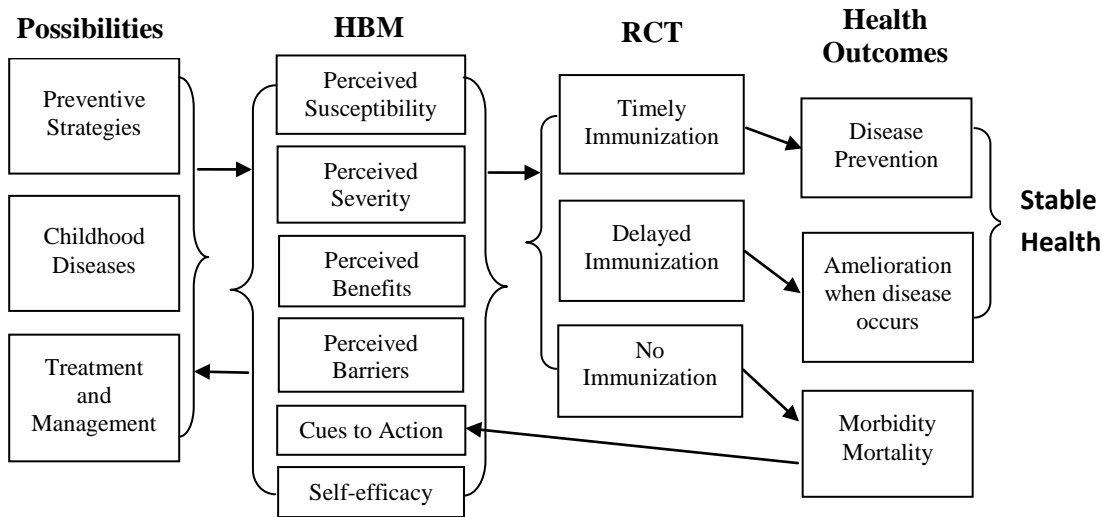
Possibilities

Preventive Strategies

Childhood Diseases

Treatment and Management

HBM

Perceived Susceptibility

Perceived Severity

Perceived Benefits

Perceived Barriers

Cues to Action

Self-efficacy

RCT

Timely Immunization

Delayed Immunization

No Immunization

Health Outcomes

Disease Prevention

Amelioration when disease occurs

Morbidity Mortality

Stable Health